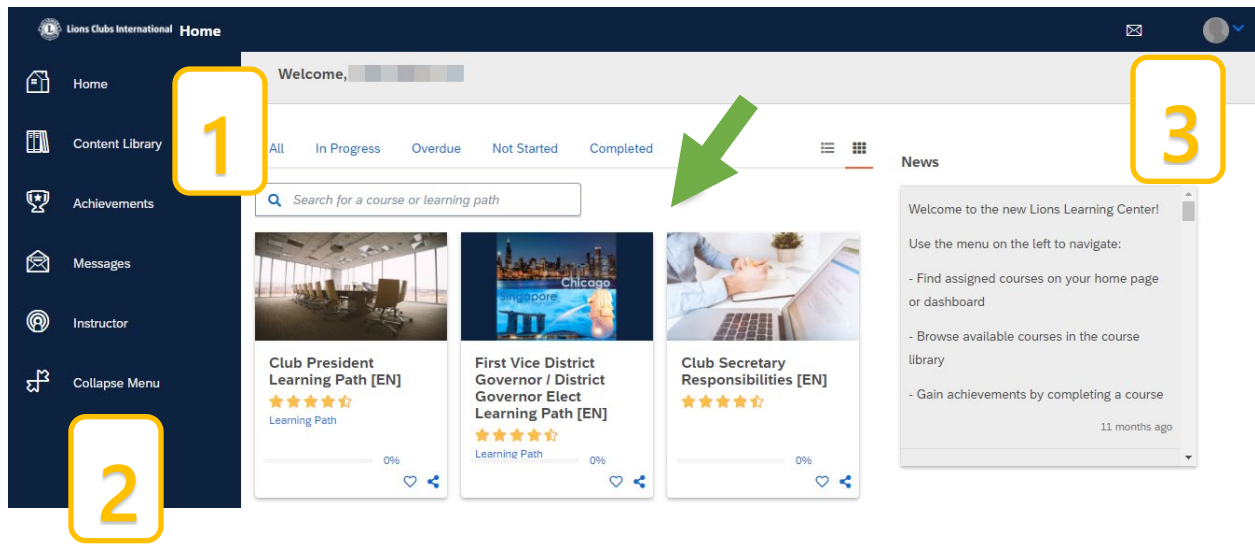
Lions Clubs International Home

Home

Content Library

Achievements

Messages

Instructor

Collapse Menu

Welcome,

1

2

3

All In Progress Overdue Not Started Completed

Search for a course or learning path

Chicago
Singapore

Club President Learning Path [EN]
Learning Path
0%

First Vice District Governor / District Governor Elect Learning Path [EN]
Learning Path
0%

Club Secretary Responsibilities [EN]
0%

News

Welcome to the new Lions Learning Center!

Use the menu on the left to navigate:

- Find assigned courses on your home page or dashboard

- Browse available courses in the course library

- Gain achievements by completing a course

11 months ago